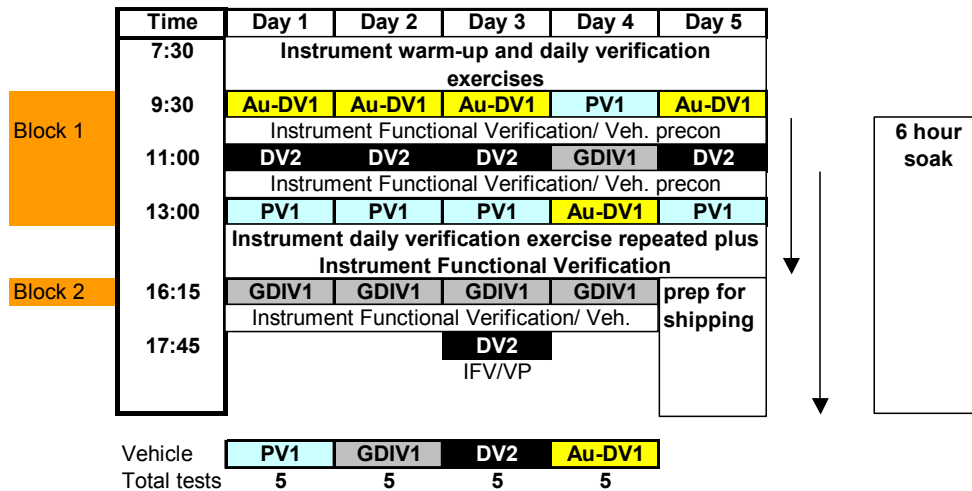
| Time | Day 1 | Day 2 | Day 3 | Day 4 | Day 5 |
|---|---|---|---|---|---|
| 7:30 | Instrument warm-up and daily verification exercises | | | | |
| 9:30 | Au-DV1 | Au-DV1 | Au-DV1 | PV1 | Au-DV1 |
| | Instrument Functional Verification/ Veh. precon | | | | |
| 11:00 | DV2 | DV2 | DV2 | GDIV1 | DV2 |
| | Instrument Functional Verification/ Veh. precon | | | | |
| 13:00 | PV1 | PV1 | PV1 | Au-DV1 | PV1 |
| | Instrument daily verification exercise repeated plus Instrument Functional Verification | | | | |
| 16:15 | GDIV1 | GDIV1 | GDIV1 | GDIV1 | prep for shipping |
| | Instrument Functional Verification/ Veh. | | | | |
| 17:45 | | | DV2 | | |
| | | | IFV/VP | | |

Block 1

Block 2

6 hour soak

| Vehicle | PV1 | GDIV1 | DV2 | Au-DV1 |
|---|---|---|---|---|
| Total tests | 5 | 5 | 5 | 5 |